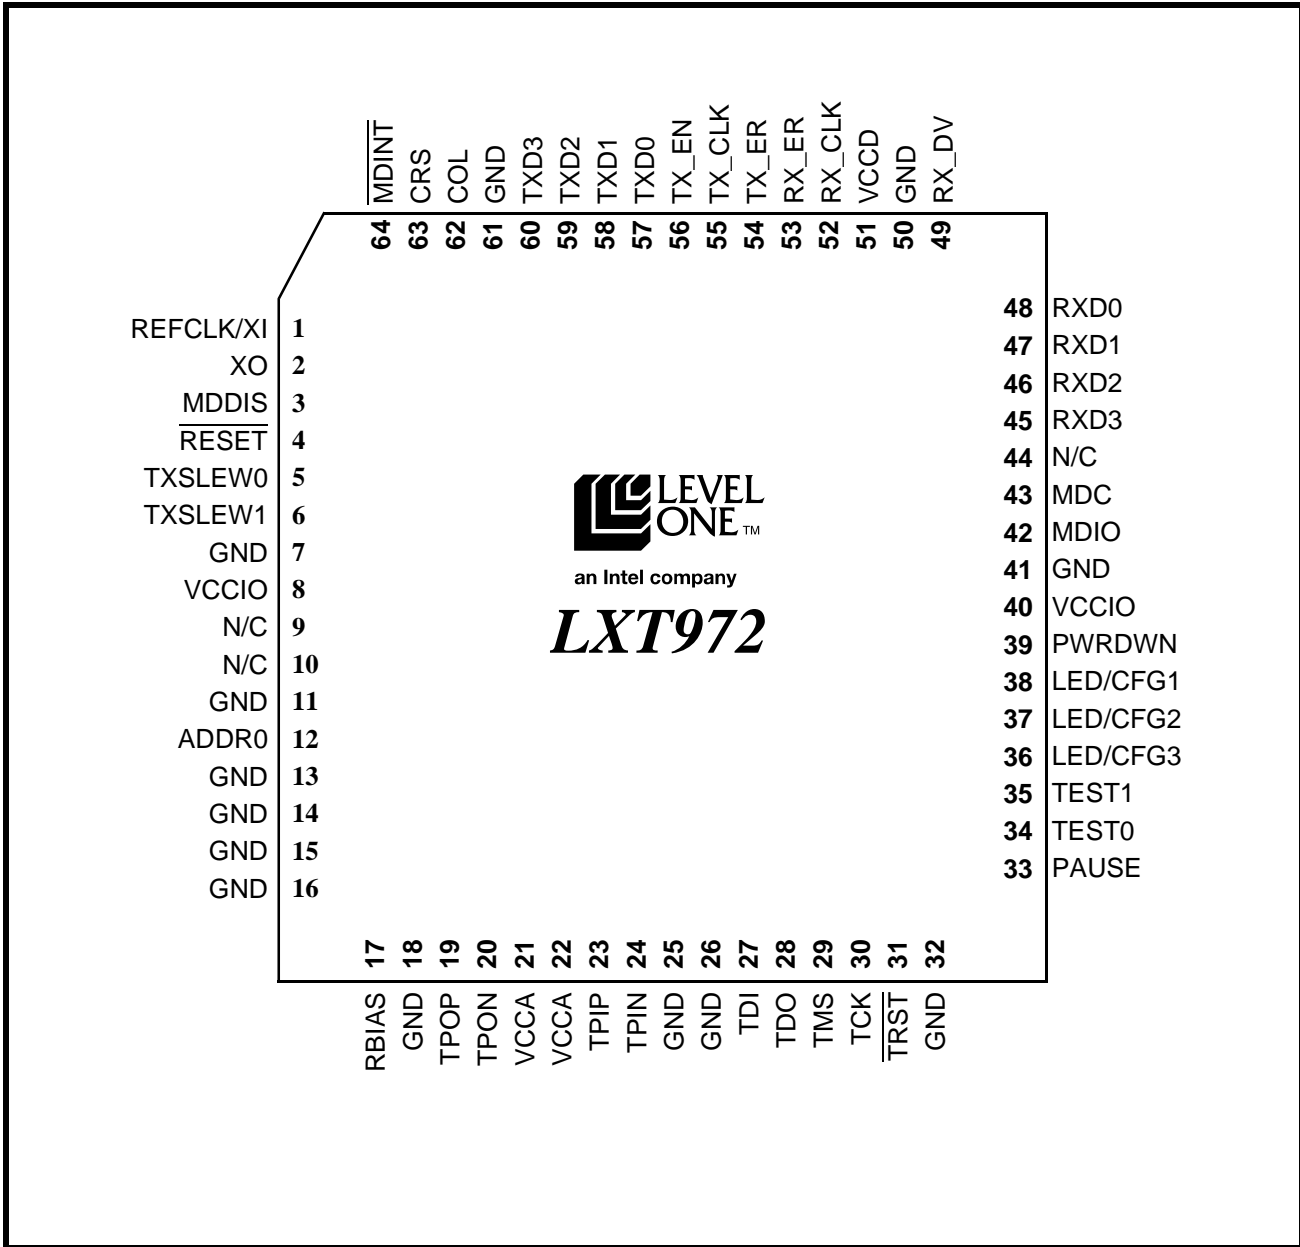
$\overline{MDINT}$ 64
CRS 63
COL 62
GND 61
TXD3 60
TXD2 59
TXD1 58
TXD0 57
TX_EN 56
TX_CLK 55
TX_ER 54
RX_ER 53
RX_CLK 52
VCCD 51
GND 50
RX_DV 49

REFCLK/XI 1
XO 2
MDDIS 3
$\overline{RESET}$ 4
TXSLEW0 5
TXSLEW1 6
GND 7
VCCIO 8
N/C 9
N/C 10
GND 11
ADDR0 12
GND 13
GND 14
GND 15
GND 16

LEVEL ONE™
an Intel company
LXT972

48 RXD0
47 RXD1
46 RXD2
45 RXD3
44 N/C
43 MDC
42 MDIO
41 GND
40 VCCIO
39 PWRDWN
38 LED/CFG1
37 LED/CFG2
36 LED/CFG3
35 TEST1
34 TEST0
33 PAUSE

17 RBIAS
18 GND
19 TPOP
20 TPON
21 VCCA
22 VCCA
23 TPIP
24 TPIN
25 GND
26 GND
27 TDI
28 TDO
29 TMS
30 TCK
31 $\overline{TRST}$
32 GND